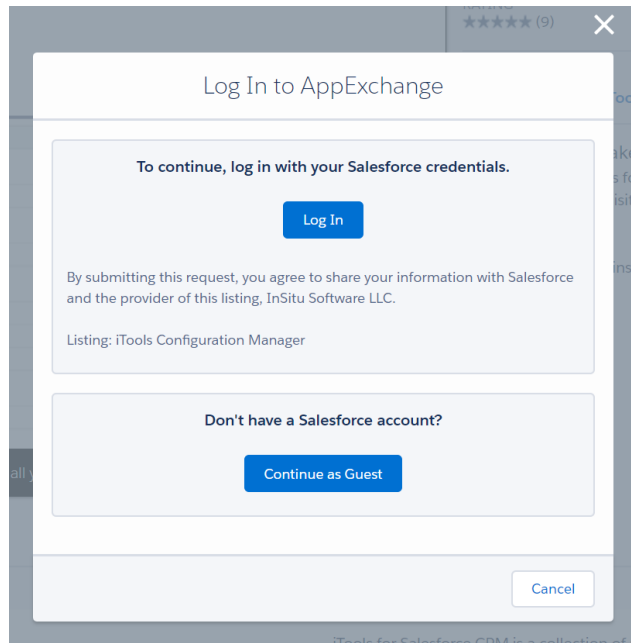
★★★★★ (9)

Log In to AppExchange

To continue, log in with your Salesforce credentials.

Log In

By submitting this request, you agree to share your information with Salesforce and the provider of this listing, InSitu Software LLC.

Listing: iTools Configuration Manager

Don't have a Salesforce account?

Continue as Guest

Cancel